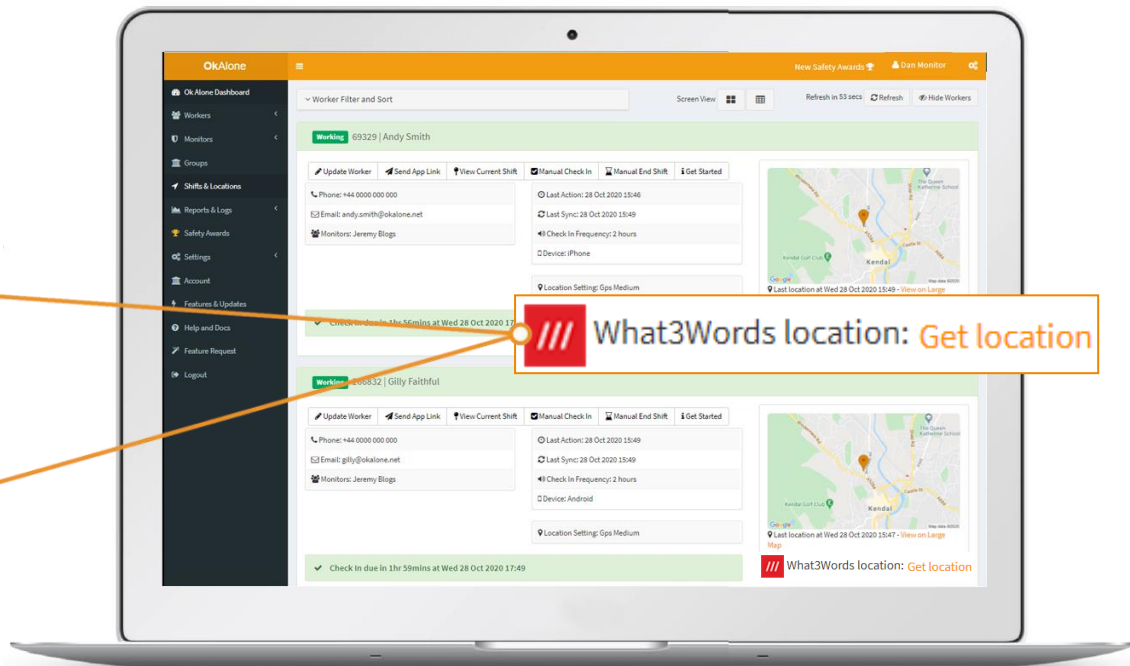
OkAlone

New Safety Awards
Dan Monitor

Ok Alone Dashboard
Workers
Monitors
Groups
Shifts & Locations
Reports & Logs
Safety Awards
Settings
Account
Features & Updates
Help and Docs
Feature Request
Logout

Worker Filter and Sort
Screen View
Refresh in 53 secs
Refresh
Hide Workers

Working 69329 | Andy Smith

Update Worker
Send App Link
View Current Shift
Manual Check In
Manual End Shift
Get Started

Phone: +44 0000 000 000
Email: andy.smith@okalone.net
Monitors: Jeremy Blogs

Last Action: 28 Oct 2020 15:46
Last Sync: 28 Oct 2020 15:49
Check In Frequency: 2 hours
Device: iPhone

Location Setting: Gps Medium

The Queen Katherine School
Kendal Golf Club
Kendal
Google
Map data ©2020

Last location at Wed 28 Oct 2020 15:49 - View on Large

Check In due in 1hr 56mins at Wed 28 Oct 2020 17:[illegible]

What3Words location: Get location

Working 266832 | Gilly Faithful

Update Worker
Send App Link
View Current Shift
Manual Check In
Manual End Shift
Get Started

Phone: +44 0000 000 000
Email: gilly@okalone.net
Monitors: Jeremy Blogs

Last Action: 28 Oct 2020 15:49
Last Sync: 28 Oct 2020 15:49
Check In Frequency: 2 hours
Device: Android

Location Setting: Gps Medium

The Queen Katherine School
Kendal Golf Club
Kendal
Google
Map data ©2020

Last location at Wed 28 Oct 2020 15:47 - View on Large Map

Check In due in 1hr 59mins at Wed 28 Oct 2020 17:49

What3Words location: Get location